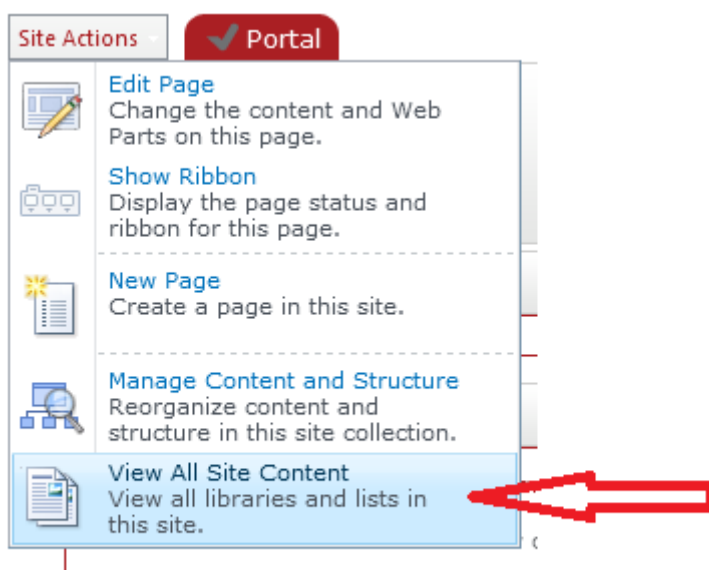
Site Actions
Portal

Edit Page
Change the content and Web Parts on this page.

Show Ribbon
Display the page status and ribbon for this page.

New Page
Create a page in this site.

Manage Content and Structure
Reorganize content and structure in this site collection.

View All Site Content
View all libraries and lists in this site.